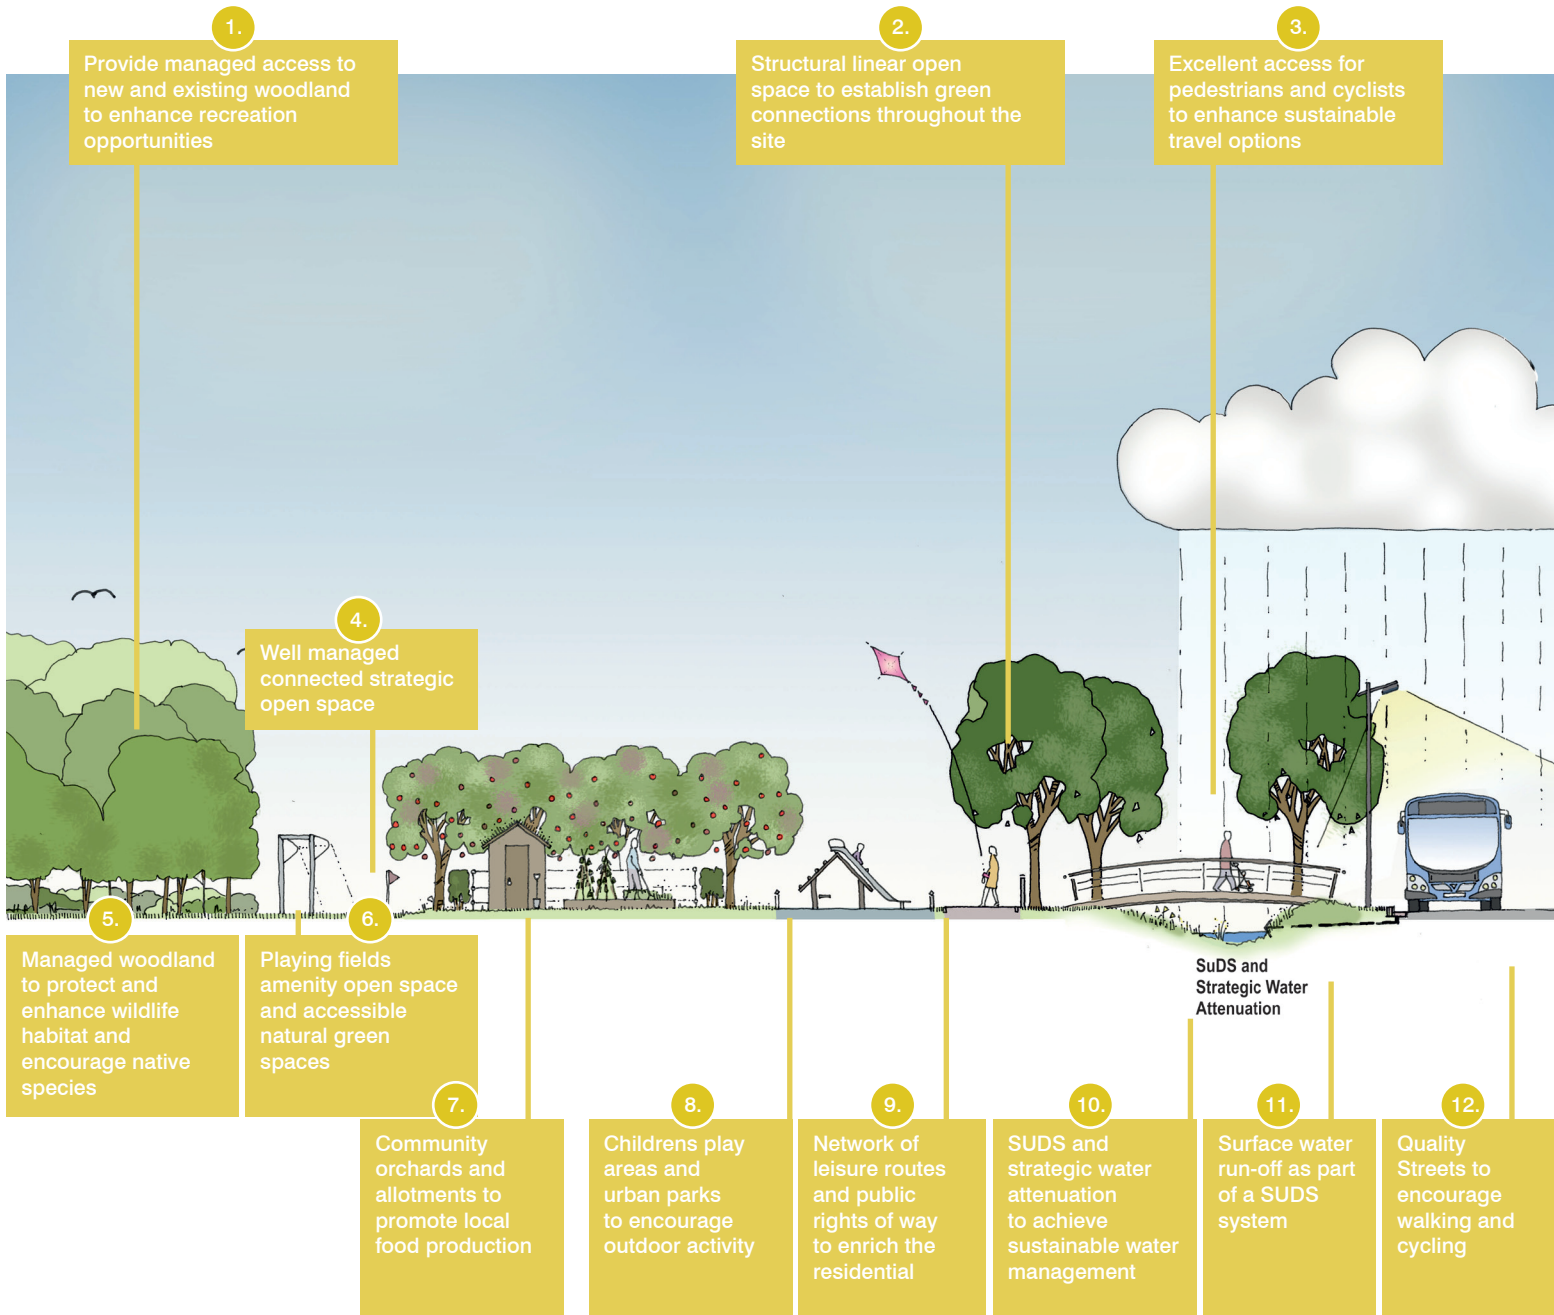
1.
Provide managed access to new and existing woodland to enhance recreation opportunities

2.
Structural linear open space to establish green connections throughout the site

3.
Excellent access for pedestrians and cyclists to enhance sustainable travel options

4.
Well managed connected strategic open space

5.
Managed woodland to protect and enhance wildlife habitat and encourage native species

6.
Playing fields amenity open space and accessible natural green spaces

SuDS and Strategic Water Attenuation

7.
Community orchards and allotments to promote local food production

8.
Childrens play areas and urban parks to encourage outdoor activity

9.
Network of leisure routes and public rights of way to enrich the residential

10.
SUDS and strategic water attenuation to achieve sustainable water management

11.
Surface water run-off as part of a SUDS system

12.
Quality Streets to encourage walking and cycling